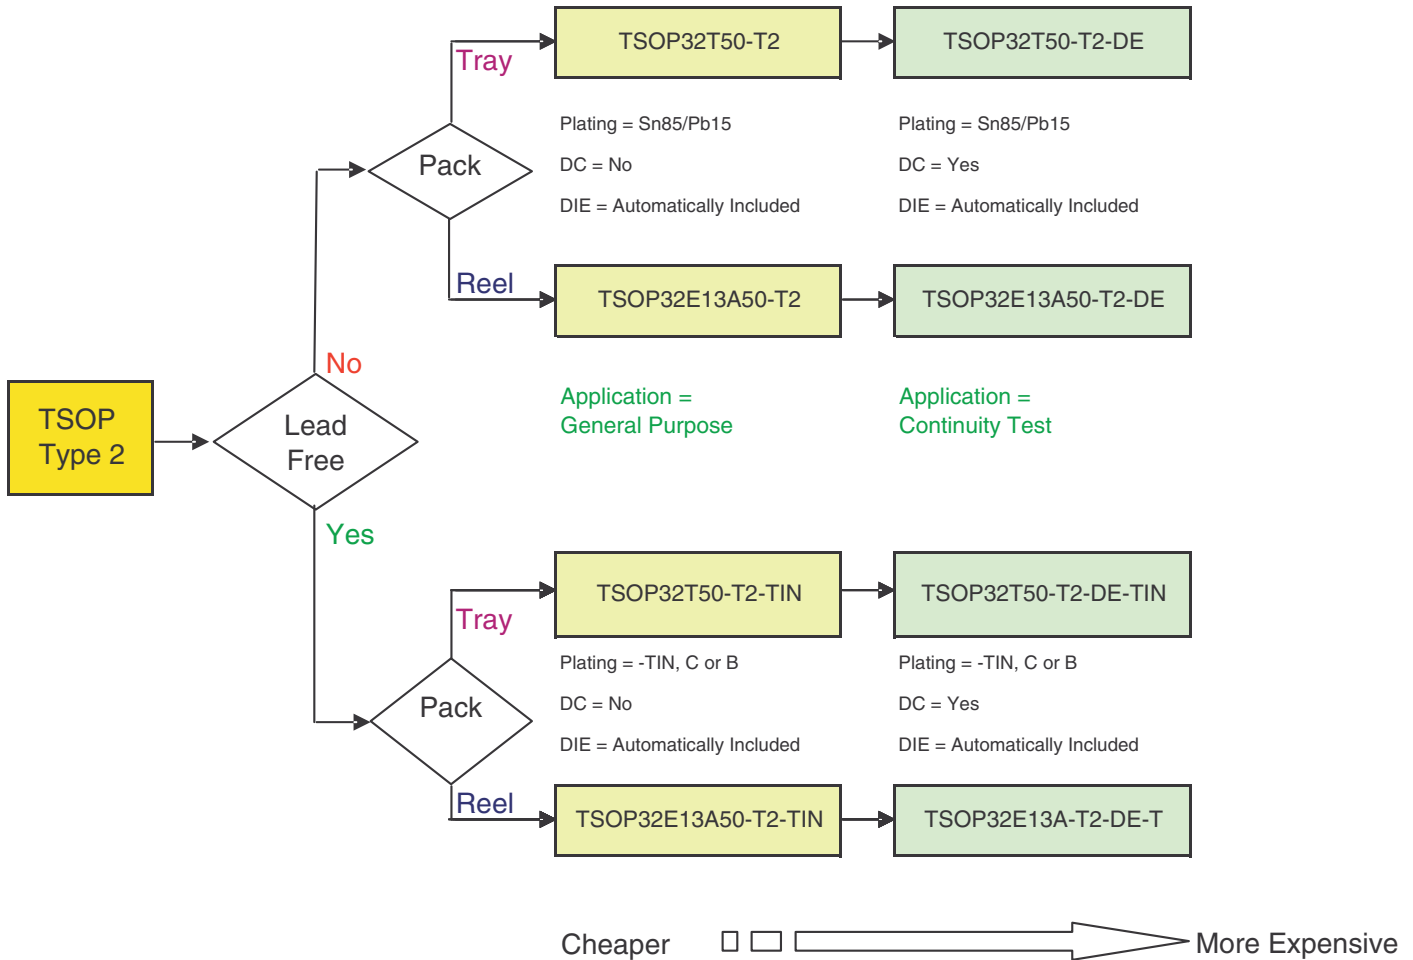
TSOP Type 2

Lead Free

No

Pack

Tray

Reel

TSOP32T50-T2

TSOP32T50-T2-DE

Plating = Sn85/Pb15

DC = No

DIE = Automatically Included

Plating = Sn85/Pb15

DC = Yes

DIE = Automatically Included

TSOP32E13A50-T2

TSOP32E13A50-T2-DE

Application = General Purpose

Application = Continuity Test

Yes

Pack

Tray

Reel

TSOP32T50-T2-TIN

TSOP32T50-T2-DE-TIN

Plating = -TIN, C or B

DC = No

DIE = Automatically Included

Plating = -TIN, C or B

DC = Yes

DIE = Automatically Included

TSOP32E13A50-T2-TIN

TSOP32E13A-T2-DE-T

Cheaper

More Expensive